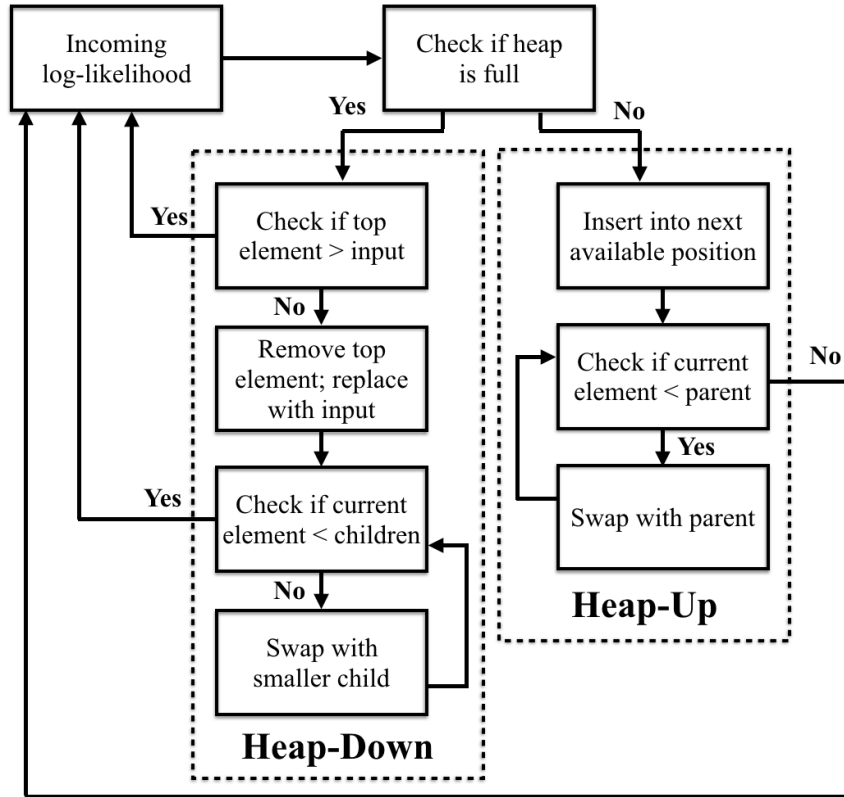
Incoming log-likelihood

Check if heap is full

Yes

No

Yes

Check if top element > input

No

Remove top element; replace with input

Yes

Check if current element < children

No

Swap with smaller child

Heap-Down

Insert into next available position

Check if current element < parent

No

Yes

Swap with parent

Heap-Up